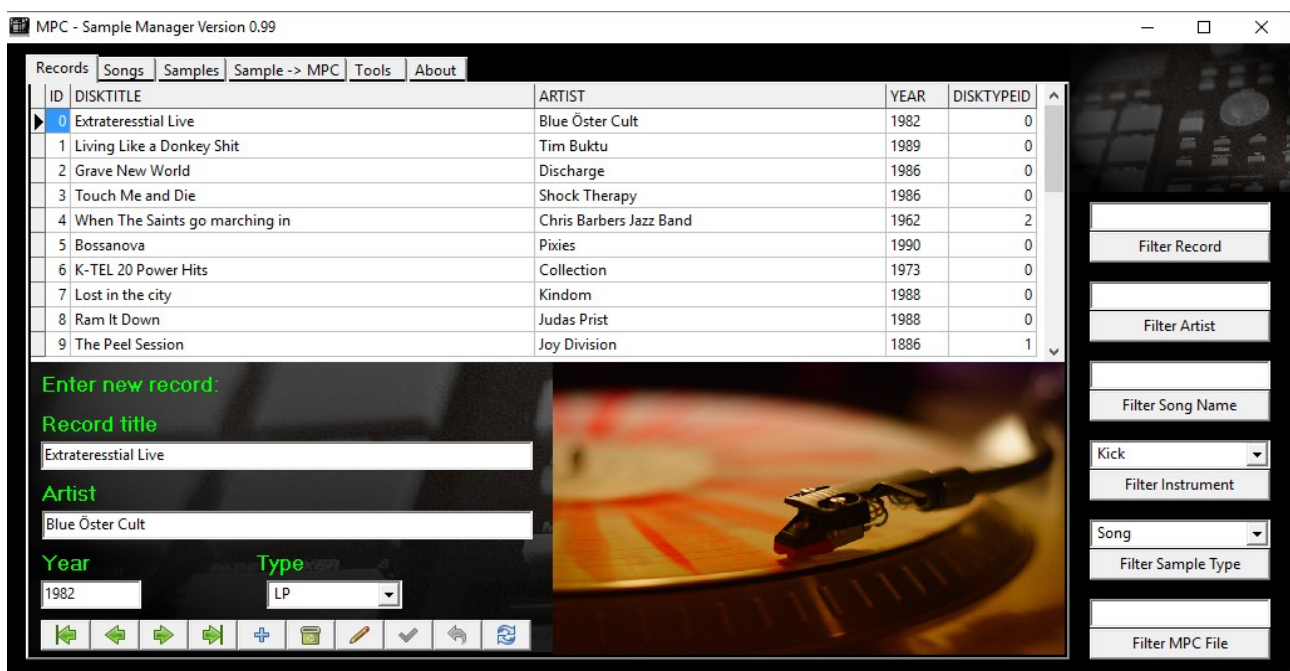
MPC - Sample Manager Version 0.99

Records | Songs | Samples | Sample -> MPC | Tools | About

| ID | DISKTITLE | ARTIST | YEAR | DISKTYPEID |
|---|---|---|---|---|
| 0 | Extrateresstial Live | Blue Öster Cult | 1982 | 0 |
| 1 | Living Like a Donkey Shit | Tim Buktu | 1989 | 0 |
| 2 | Grave New World | Discharge | 1986 | 0 |
| 3 | Touch Me and Die | Shock Therapy | 1986 | 0 |
| 4 | When The Saints go marching in | Chris Barbers Jazz Band | 1962 | 2 |
| 5 | Bossanova | Pixies | 1990 | 0 |
| 6 | K-TEL 20 Power Hits | Collection | 1973 | 0 |
| 7 | Lost in the city | Kindom | 1988 | 0 |
| 8 | Ram It Down | Judas Prist | 1988 | 0 |
| 9 | The Peel Session | Joy Division | 1886 | 1 |

Enter new record:

Record title

Extrateresstial Live

Artist

Blue Öster Cult

Year

1982

Type

LP

Filter Record

Filter Artist

Filter Song Name

Kick

Filter Instrument

Song

Filter Sample Type

Filter MPC File